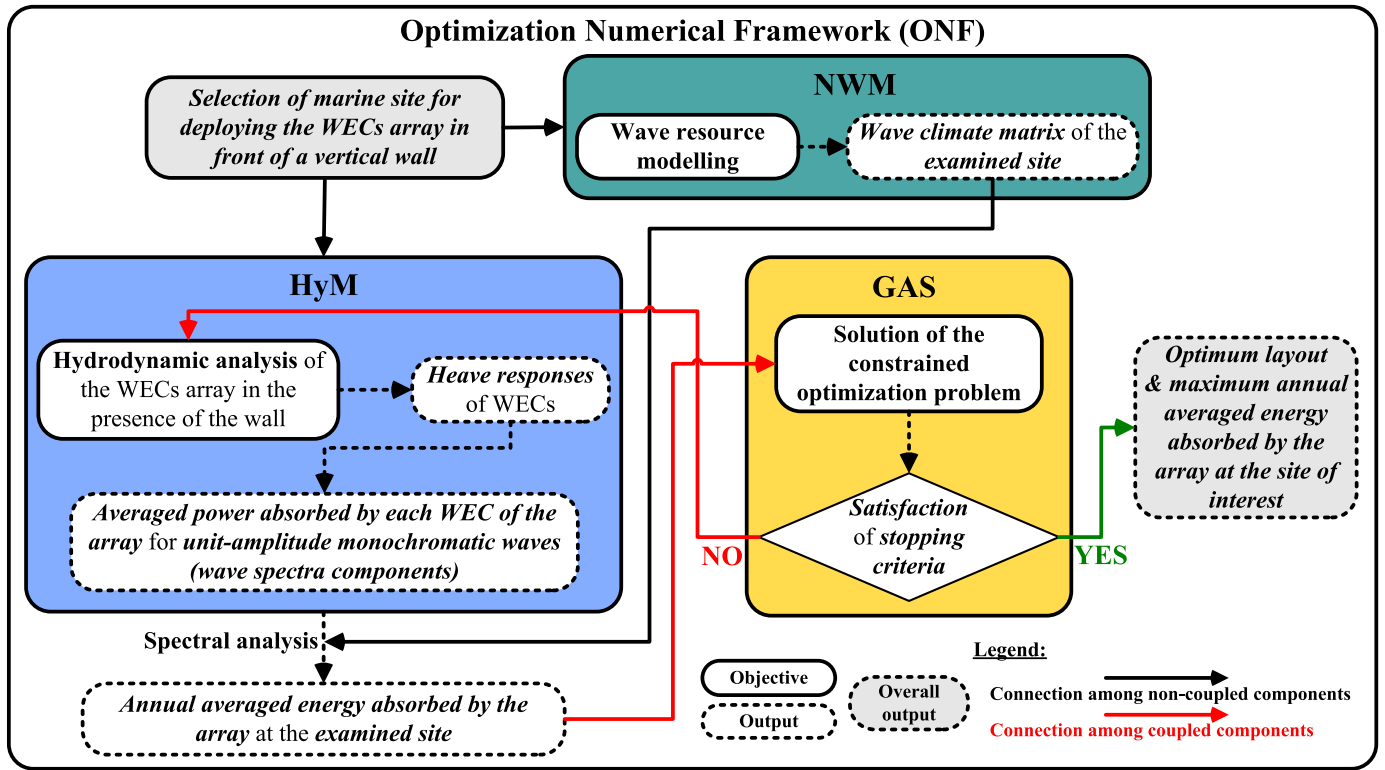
Optimization Numerical Framework (ONF)

Selection of marine site for deploying the WECs array in front of a vertical wall

NWM

Wave resource modelling

Wave climate matrix of the examined site

HyM

Hydrodynamic analysis of the WECs array in the presence of the wall

Heave responses of WECs

Averaged power absorbed by each WEC of the array for unit-amplitude monochromatic waves (wave spectra components)

GAS

Solution of the constrained optimization problem

Satisfaction of stopping criteria

NO

YES

Optimum layout & maximum annual averaged energy absorbed by the array at the site of interest

Spectral analysis

Annual averaged energy absorbed by the array at the examined site

Objective

Output

Overall output

Legend:

Connection among non-coupled components

Connection among coupled components